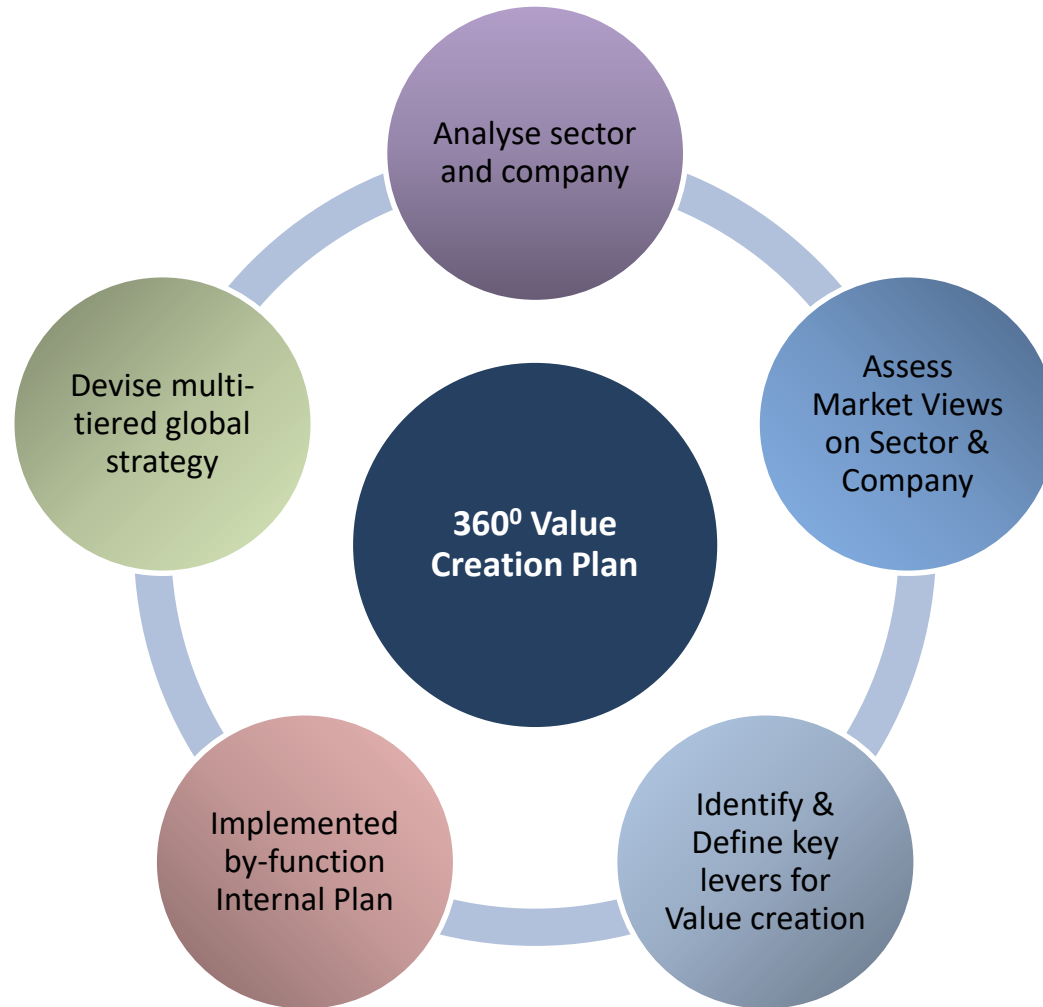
Analyse sector and company

Assess Market Views on Sector & Company

Identify & Define key levers for Value creation

Implemented by-function Internal Plan

Devise multi-tiered global strategy

$360^0$ Value Creation Plan